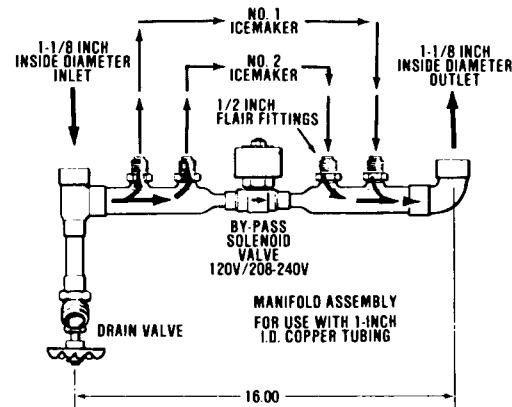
NO. 1
ICEMAKER

1-1/8 INCH
INSIDE DIAMETER
INLET

NO. 2
ICEMAKER

1-1/8 INCH
INSIDE DIAMETER
OUTLET

1/2 INCH
FLAIR FITTINGS

BY-PASS
SOLENOID
VALVE
120V/208-240V

MANIFOLD ASSEMBLY

FOR USE WITH 1-INCH
I.D. COPPER TUBING

DRAIN VALVE

16.00